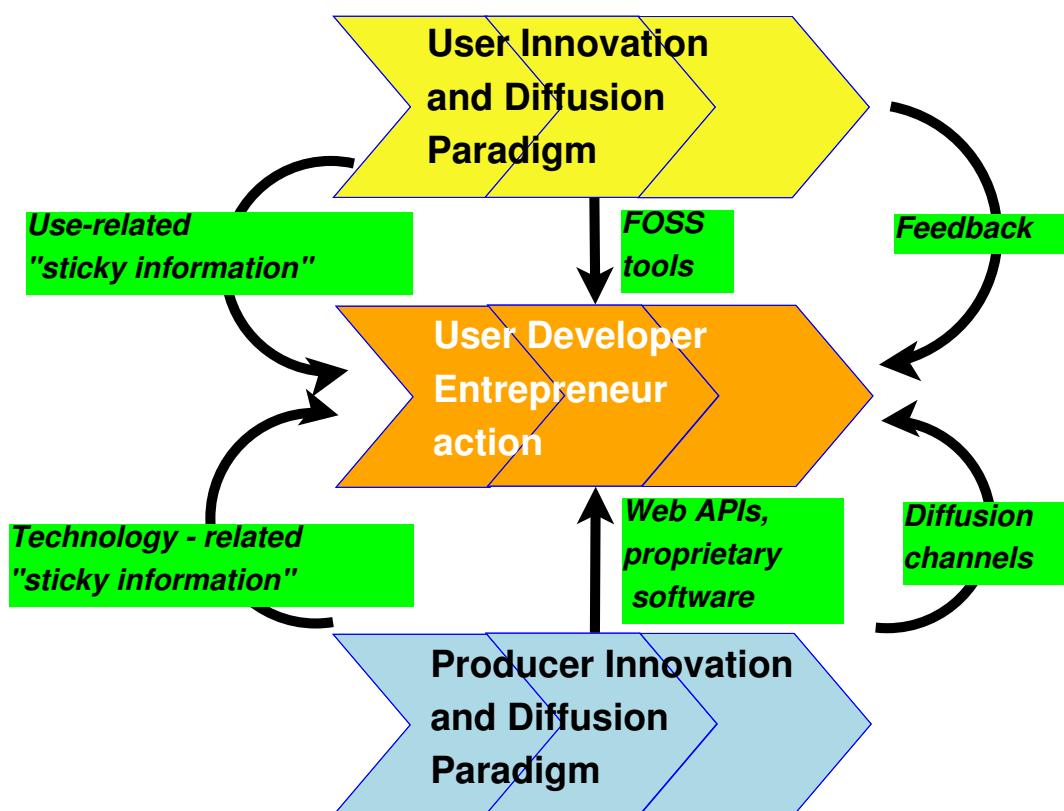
User Innovation and Diffusion Paradigm

Use-related "sticky information"

FOSS tools

Feedback

User Developer Entrepreneur action

Technology - related "sticky information"

Web APIs, proprietary software

Diffusion channels

Producer Innovation and Diffusion Paradigm